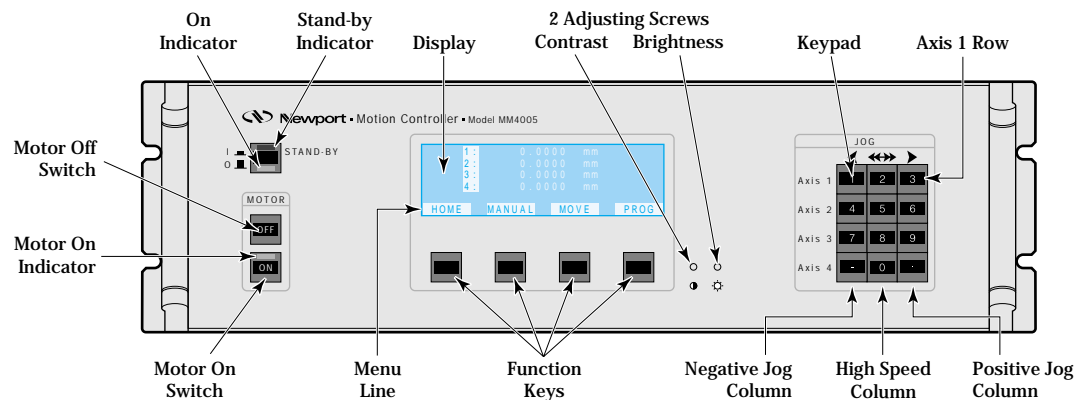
On Indicator

Stand-by Indicator

Display

2 Adjusting Screws
Contrast Brightness

Keypad

Axis 1 Row

Newport • Motion Controller • Model MM4005

I
O
STAND-BY

Motor Off Switch

MOTOR

OFF

Motor On Indicator

ON

1 : 0.0000 mm
2 : 0.0000 mm
3 : 0.0000 mm
4 : 0.0000 mm

HOME MANUAL MOVE PROG

JOG

Axis 1 1 2 3
Axis 2 4 5 6
Axis 3 7 8 9
Axis 4 - 0 .

Motor On Switch

Menu Line

Function Keys

Negative Jog Column

High Speed Column

Positive Jog Column